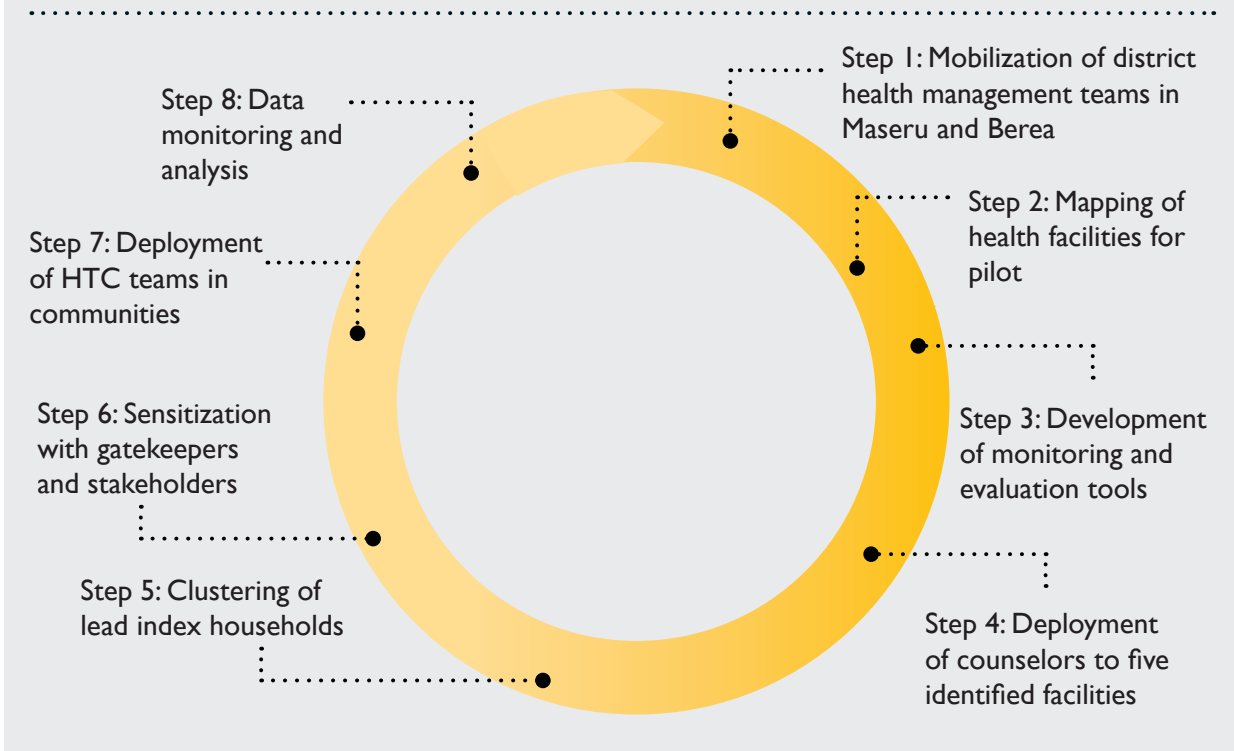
Step 1: Mobilization of district health management teams in Maseru and Berea

Step 2: Mapping of health facilities for pilot

Step 3: Development of monitoring and evaluation tools

Step 4: Deployment of counselors to five identified facilities

Step 5: Clustering of lead index households

Step 6: Sensitization with gatekeepers and stakeholders

Step 7: Deployment of HTC teams in communities

Step 8: Data monitoring and analysis